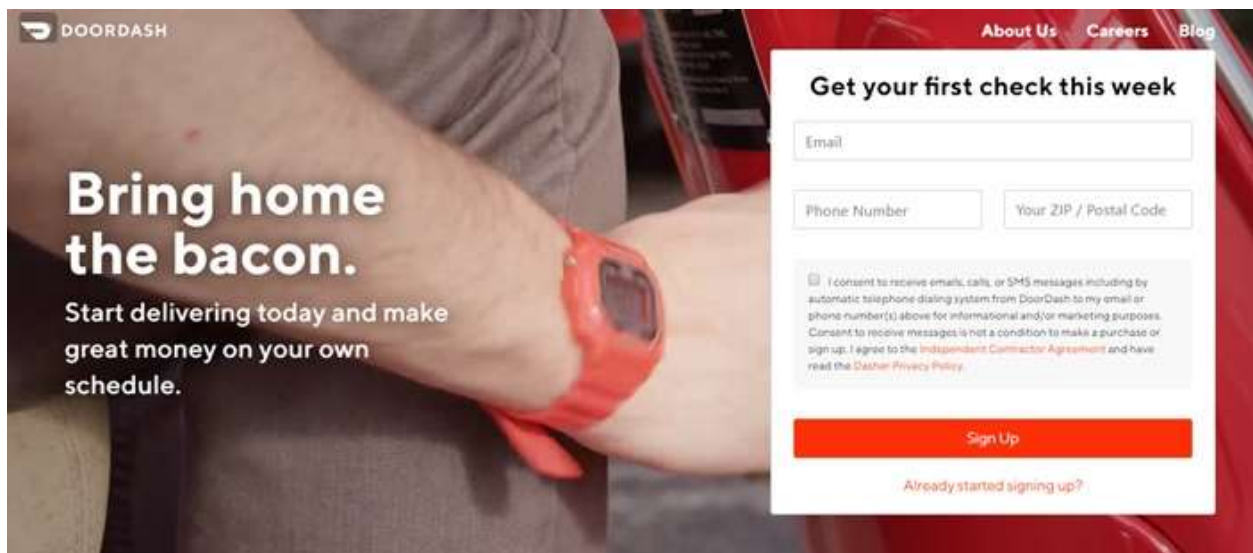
DOORDASH

About Us Careers Blog

Bring home the bacon.

Start delivering today and make great money on your own schedule.

Get your first check this week

Email

Phone Number

Your ZIP / Postal Code

I consent to receive emails, calls, or SMS messages including by automatic telephone dialing system from DoorDash to my email or phone number(s) above for informational and/or marketing purposes. Consent to receive messages is not a condition to make a purchase or sign up. I agree to the Independent Contractor Agreement and have read the Dasher Privacy Policy.

Sign Up

Already started signing up?